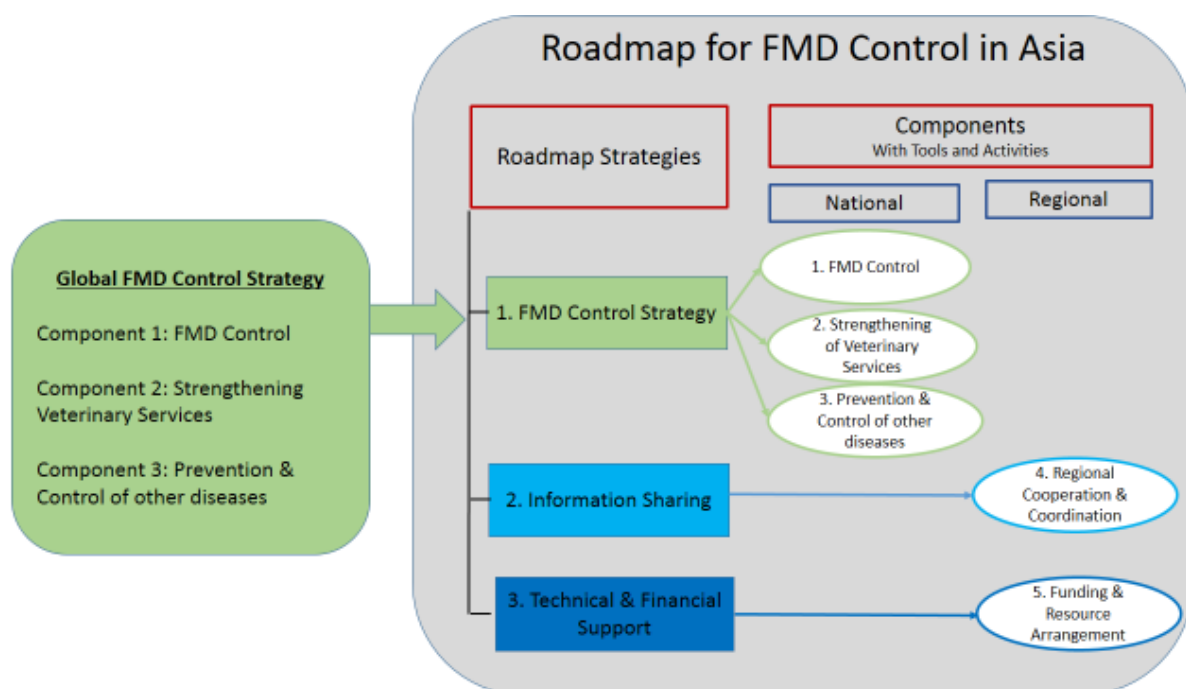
Roadmap for FMD Control in Asia

Global FMD Control Strategy

Component 1: FMD Control

Component 2: Strengthening Veterinary Services

Component 3: Prevention & Control of other diseases

Roadmap Strategies

Components
With Tools and Activities

National

Regional

1. FMD Control Strategy

1. FMD Control

2. Strengthening of Veterinary Services

3. Prevention & Control of other diseases

2. Information Sharing

4. Regional Cooperation & Coordination

3. Technical & Financial Support

5. Funding & Resource Arrangement